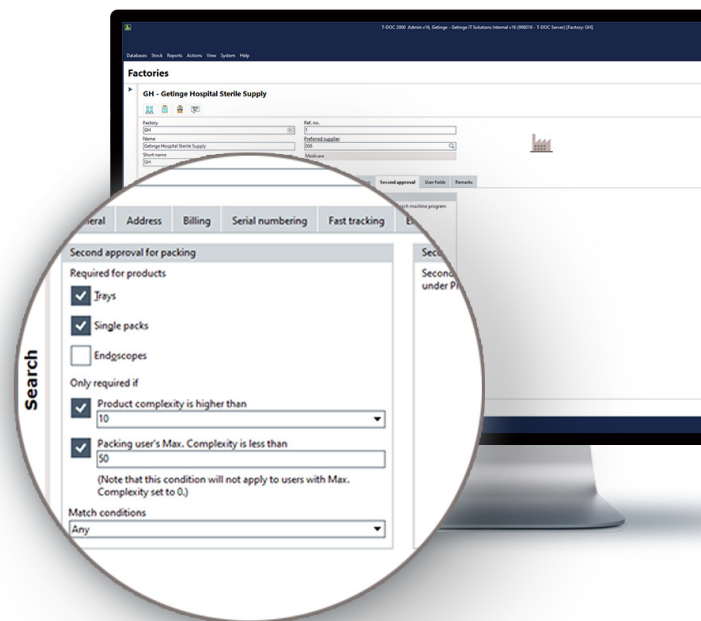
T-DOC 2000 Admin v16, Getinge - Getinge IT Solutions Internal v16 (99001B - T-DOC Server) [Factory: GH]

Databases Stock Reports Actions View System Help

Factories

GH - Getinge Hospital Sterile Supply

Factory
GH
Name
Getinge Hospital Sterile Supply
Short name
GH

Ref. no.
1
Preferred supplier
000
Medicare

Second approval User fields Remarks

ach machine program

eral Address Billing Serial numbering Fast tracking E

Second approval for packing

Required for products

Trays

Single packs

Endoscopes

Only required if

Product complexity is higher than
10

Packing user's Max. Complexity is less than
50

(Note that this condition will not apply to users with Max. Complexity set to 0.)

Match conditions
Any

Seco
Second
under Pr

Search